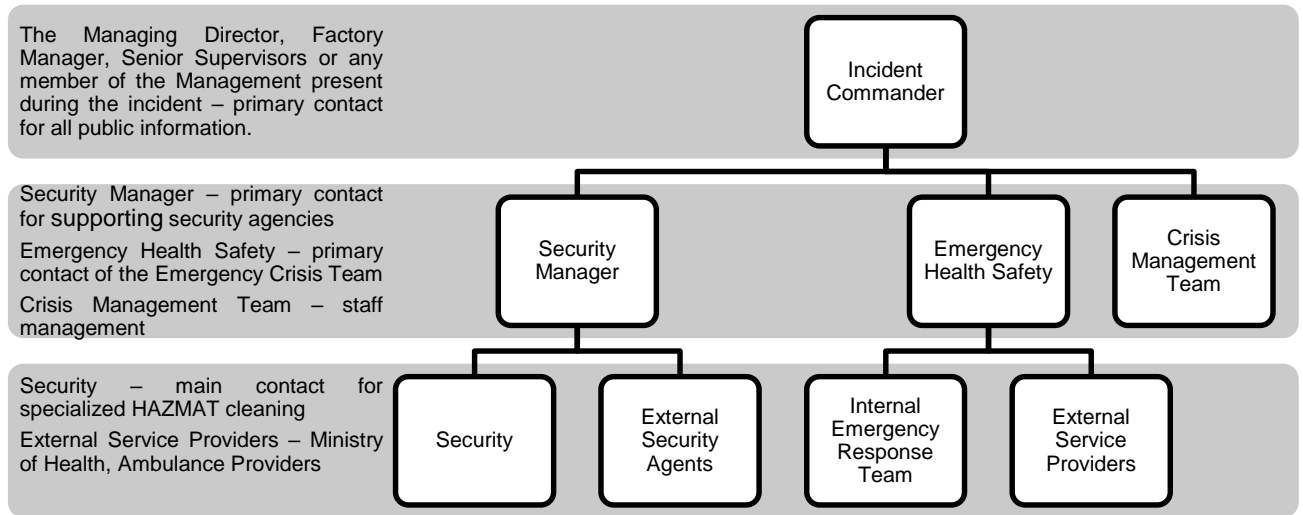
The Managing Director, Factory Manager, Senior Supervisors or any member of the Management present during the incident – primary contact for all public information.

Incident Commander

Security Manager – primary contact for supporting security agencies

Emergency Health Safety – primary contact of the Emergency Crisis Team

Crisis Management Team – staff management

Security Manager

Emergency Health Safety

Crisis Management Team

Security – main contact for specialized HAZMAT cleaning

External Service Providers – Ministry of Health, Ambulance Providers

Security

External Security Agents

Internal Emergency Response Team

External Service Providers